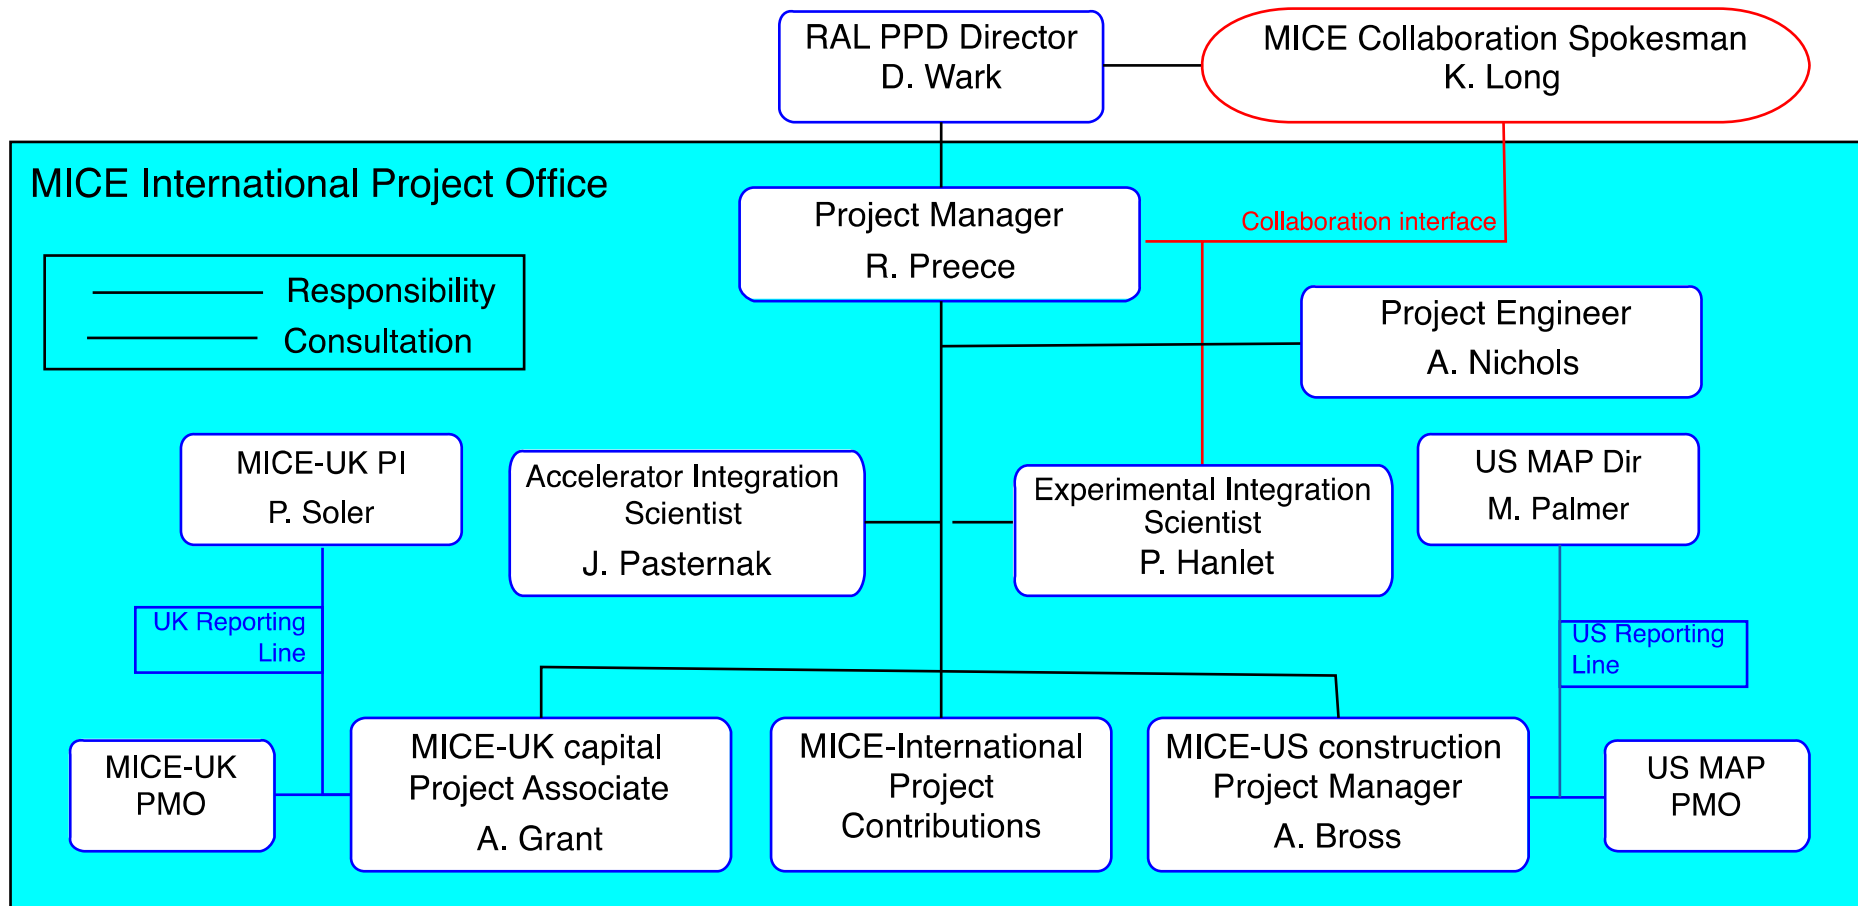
RAL PPD Director
D. Wark

MICE Collaboration Spokesman
K. Long

MICE International Project Office

Project Manager
R. Preece

Collaboration interface

Responsibility
Consultation

Project Engineer
A. Nichols

MICE-UK PI
P. Soler

Accelerator Integration Scientist
J. Pasternak

Experimental Integration Scientist
P. Hanlet

US MAP Dir
M. Palmer

UK Reporting Line

US Reporting Line

MICE-UK PMO

MICE-UK capital Project Associate
A. Grant

MICE-International Project Contributions

MICE-US construction Project Manager
A. Bross

US MAP PMO